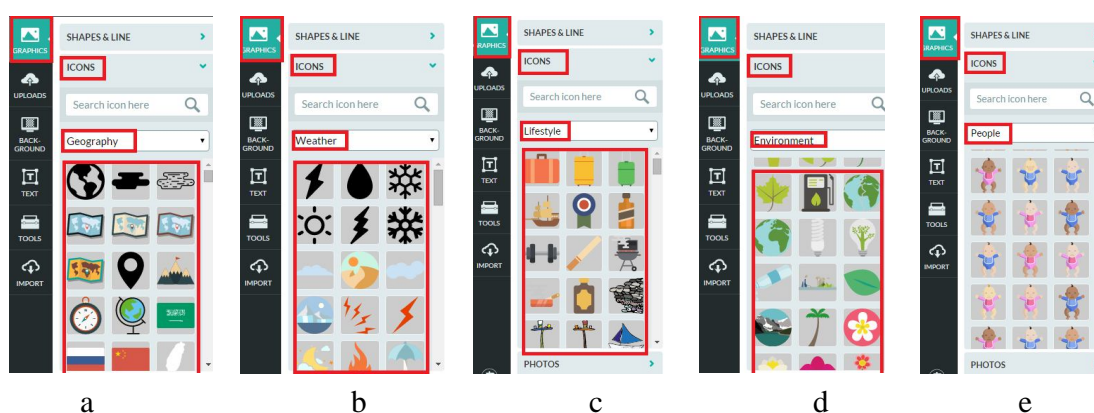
GRAPHICS
UPLOADS
BACK-GROUND
TEXT
TOOLS
IMPORT
SHAPES & LINE
ICONS
Search icon here
Geography

a

GRAPHICS
UPLOADS
BACK-GROUND
TEXT
TOOLS
IMPORT
SHAPES & LINE
ICONS
Search icon here
Weather

b

GRAPHICS
UPLOADS
BACK-GROUND
TEXT
TOOLS
IMPORT
SHAPES & LINE
ICONS
Search icon here
Lifestyle
PHOTOS

c

GRAPHICS
UPLOADS
BACK-GROUND
TEXT
TOOLS
IMPORT
SHAPES & LINE
ICONS
Search icon here
Environment

d

GRAPHICS
UPLOADS
BACK-GROUND
TEXT
TOOLS
IMPORT
SHAPES & LINE
ICONS
Search icon here
People
PHOTOS

e